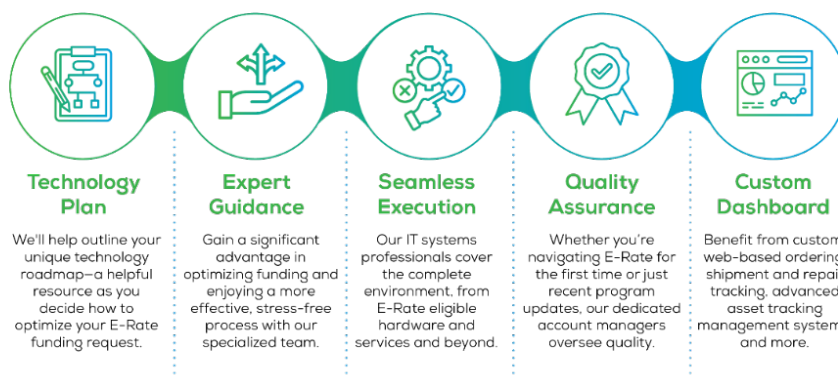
Technology Plan

We'll help outline your unique technology roadmap—a helpful resource as you decide how to optimize your E-Rate funding request.

Expert Guidance

Gain a significant advantage in optimizing funding and enjoying a more effective, stress-free process with our specialized team.

Seamless Execution

Our IT systems professionals cover the complete environment, from E-Rate eligible hardware and services and beyond.

Quality Assurance

Whether you're navigating E-Rate for the first time or just recent program updates, our dedicated account managers oversee quality.

Custom Dashboard

Benefit from custom web-based ordering, shipment and repair tracking, advanced asset tracking management system and more.